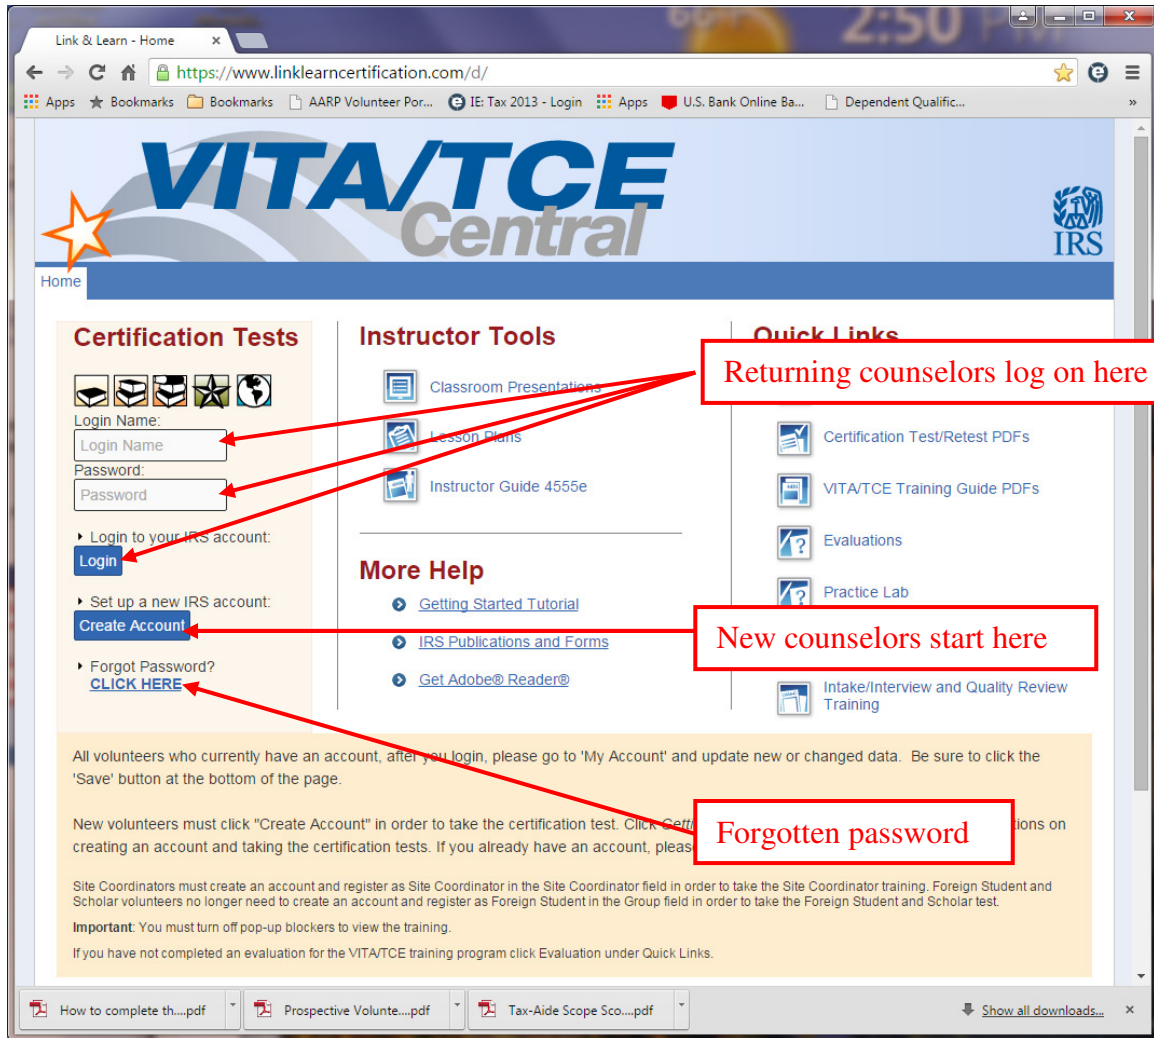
Link & Learn - Home ×

https://www.linklearncertification.com/d/

Apps Bookmarks Bookmarks AARP Volunteer Por... IE: Tax 2013 - Login Apps U.S. Bank Online Ba... Dependent Qualific... »

VITA/TCE Central

IRS

Home

Certification Tests

Login Name:
Login Name
Password:
Password

Login to your IRS account:
Login

Set up a new IRS account:
Create Account

Forgot Password?
CLICK HERE

Instructor Tools

Classroom Presentations

Lesson Plans

Instructor Guide 4555e

More Help

Getting Started Tutorial

IRS Publications and Forms

Get Adobe® Reader®

Quick Links

Certification Test/Retest PDFs

VITA/TCE Training Guide PDFs

Evaluations

Practice Lab

Intake/Interview and Quality Review Training

Returning counselors log on here

New counselors start here

Forgotten password

All volunteers who currently have an account, after you login, please go to 'My Account' and update new or changed data. Be sure to click the 'Save' button at the bottom of the page.

New volunteers must click "Create Account" in order to take the certification test. Click Getti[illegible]tions on creating an account and taking the certification tests. If you already have an account, please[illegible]

Site Coordinators must create an account and register as Site Coordinator in the Site Coordinator field in order to take the Site Coordinator training. Foreign Student and Scholar volunteers no longer need to create an account and register as Foreign Student in the Group field in order to take the Foreign Student and Scholar test.

Important: You must turn off pop-up blockers to view the training.

If you have not completed an evaluation for the VITA/TCE training program click Evaluation under Quick Links.

How to complete th....pdf
Prospective Volunte....pdf
Tax-Aide Scope Sco....pdf
Show all downloads...
×